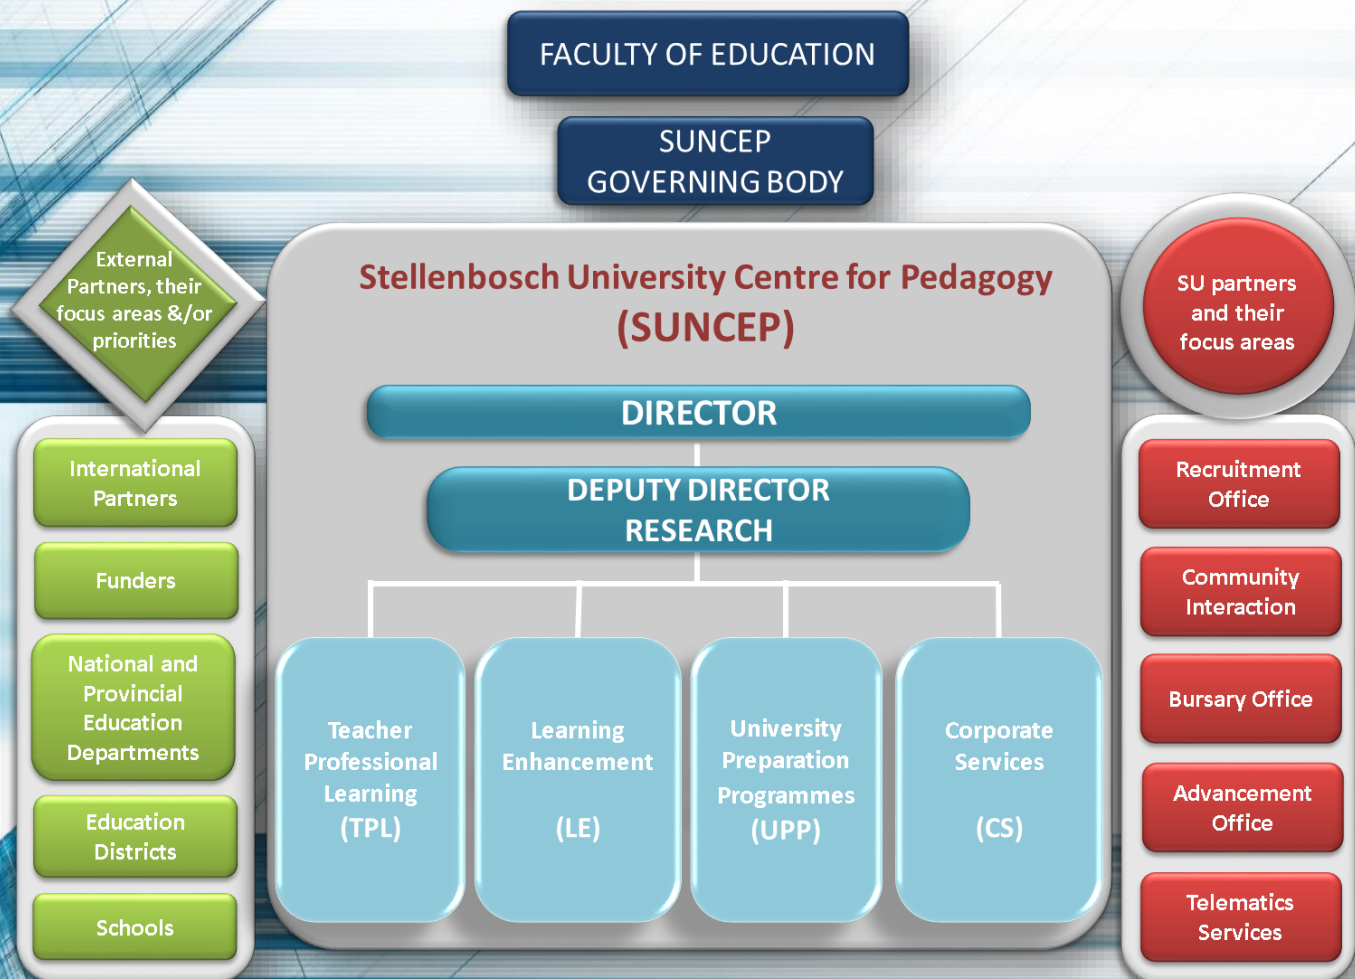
FACULTY OF EDUCATION

SUNCEP GOVERNING BODY

External Partners, their focus areas &/or priorities

SU partners and their focus areas

Stellenbosch University Centre for Pedagogy (SUNCEP)

DIRECTOR

DEPUTY DIRECTOR RESEARCH

International Partners

Funders

National and Provincial Education Departments

Education Districts

Schools

Teacher Professional Learning (TPL)

Learning Enhancement (LE)

University Preparation Programmes (UPP)

Corporate Services (CS)

Recruitment Office

Community Interaction

Bursary Office

Advancement Office

Telematics Services